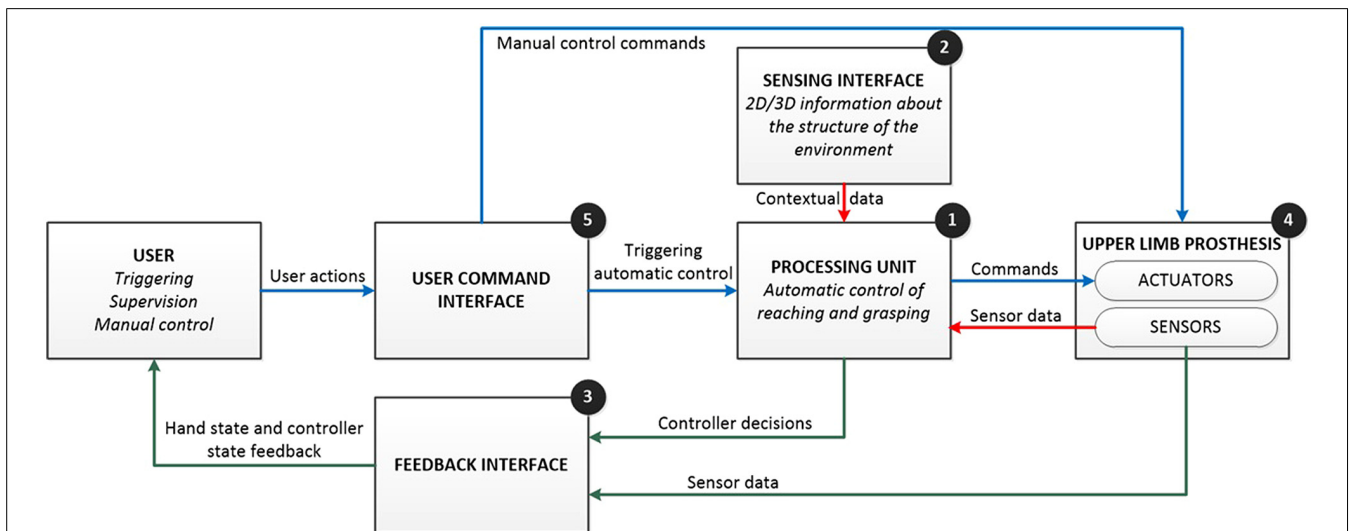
Manual control commands

2
SENSING INTERFACE
2D/3D information about the structure of the environment

Contextual data

USER
Triggering
Supervision
Manual control

User actions

5
USER COMMAND INTERFACE

Triggering automatic control

1
PROCESSING UNIT
Automatic control of reaching and grasping

Commands

Sensor data

4
UPPER LIMB PROSTHESIS
ACTUATORS
SENSORS

Hand state and controller state feedback

3
FEEDBACK INTERFACE

Controller decisions

Sensor data